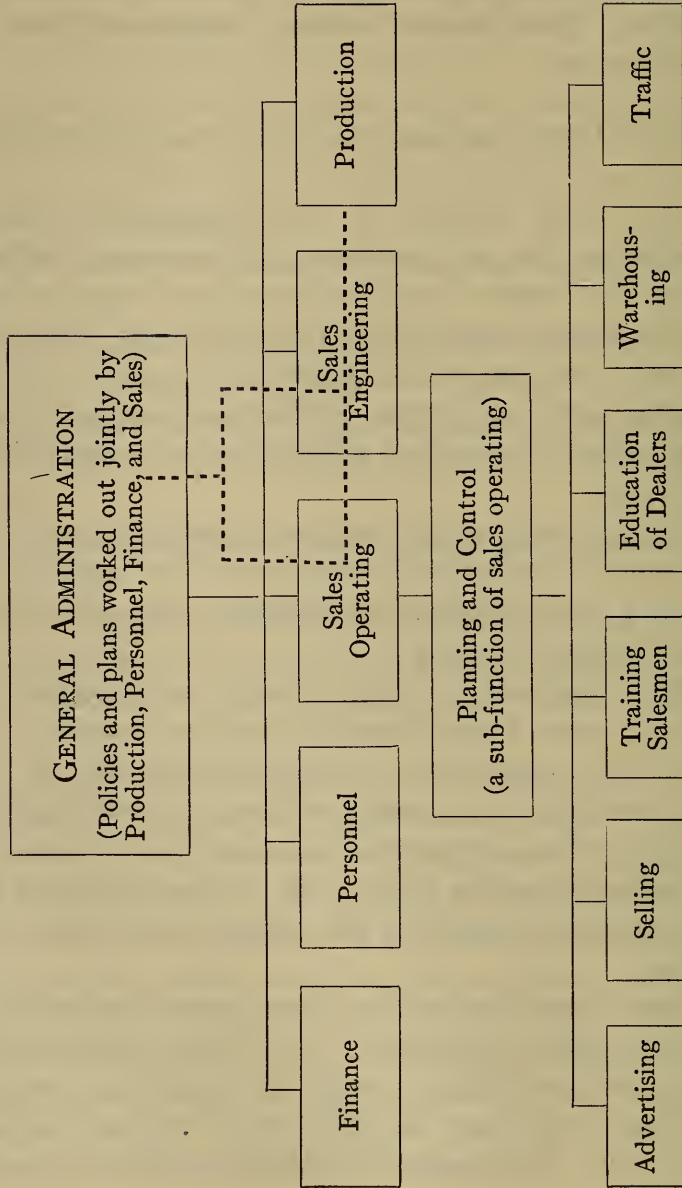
General Administration

(Policies and plans worked out jointly by Production, Personnel, Finance, and Sales)

Finance

Personnel

Sales Operating

Sales Engineering

Production

Planning and Control (a sub-function of sales operating)

Advertising

Selling

Training Salesmen

Education of Dealers

Warehousing

Traffic